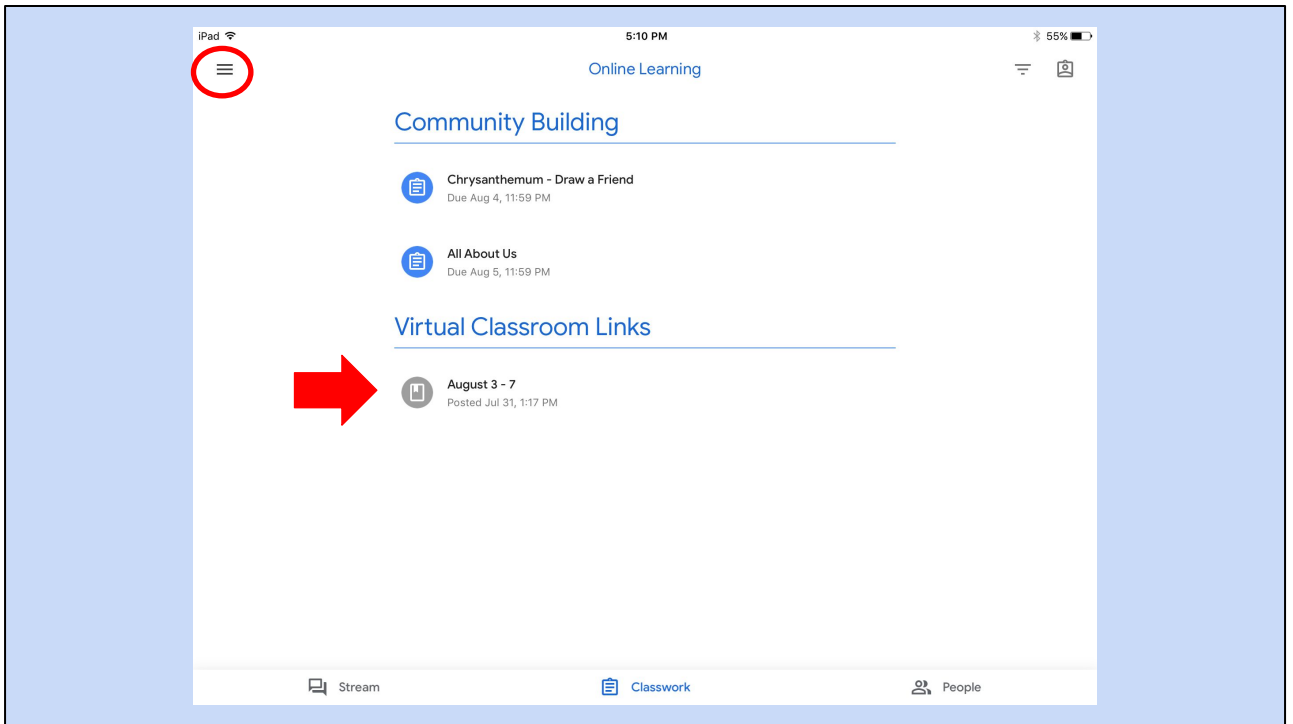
iPad
5:10 PM
55%

Online Learning

Community Building

Chrysanthemum - Draw a Friend
Due Aug 4, 11:59 PM

All About Us
Due Aug 5, 11:59 PM

Virtual Classroom Links

August 3 - 7
Posted Jul 31, 1:17 PM

Stream
Classwork
People